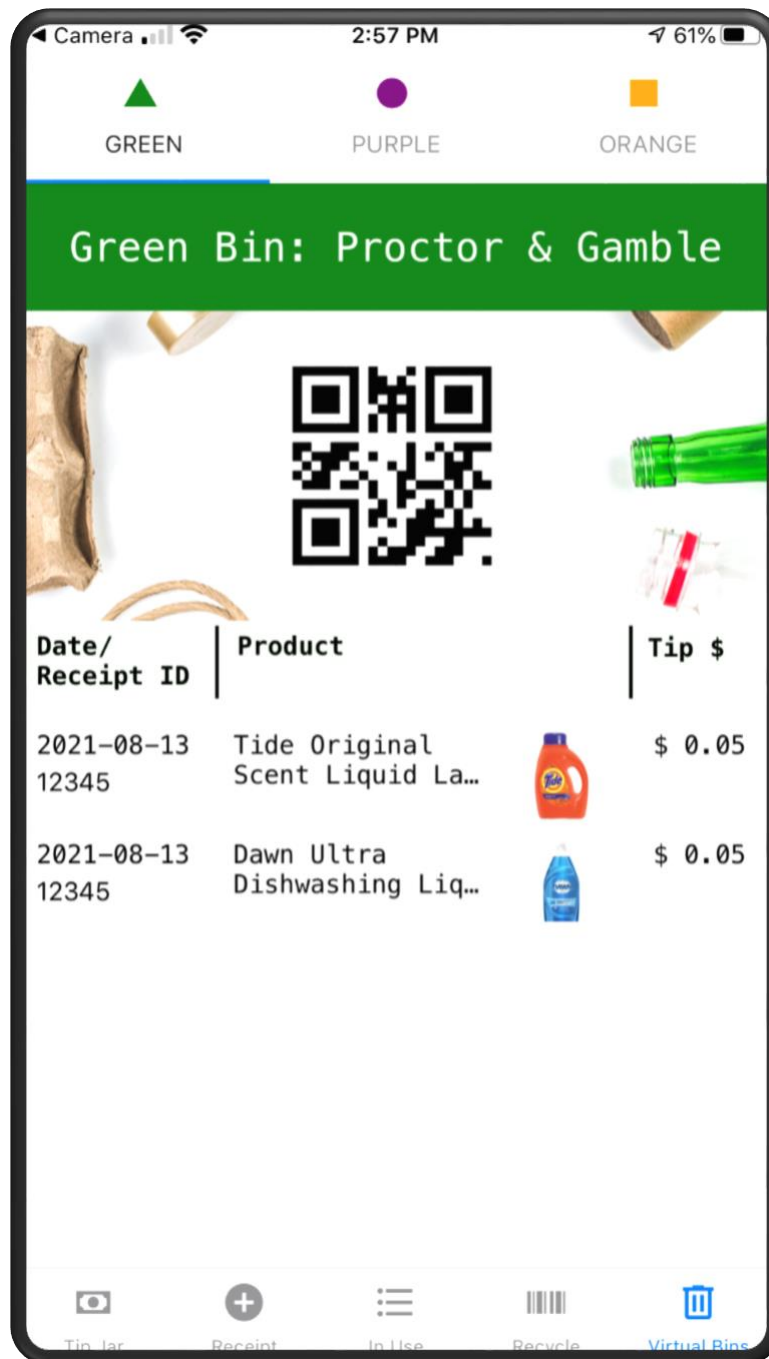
◀ Camera 2:57 PM 61%

GREEN PURPLE ORANGE

Green Bin: Proctor & Gamble

| Date/ Receipt ID | Product | Tip $ |
|---|---|---|
| 2021-08-13 12345 | Tide Original Scent Liquid La… | $ 0.05 |
| 2021-08-13 12345 | Dawn Ultra Dishwashing Liq… | $ 0.05 |

Tip Jar Receipt In Use Recycle Virtual Bins